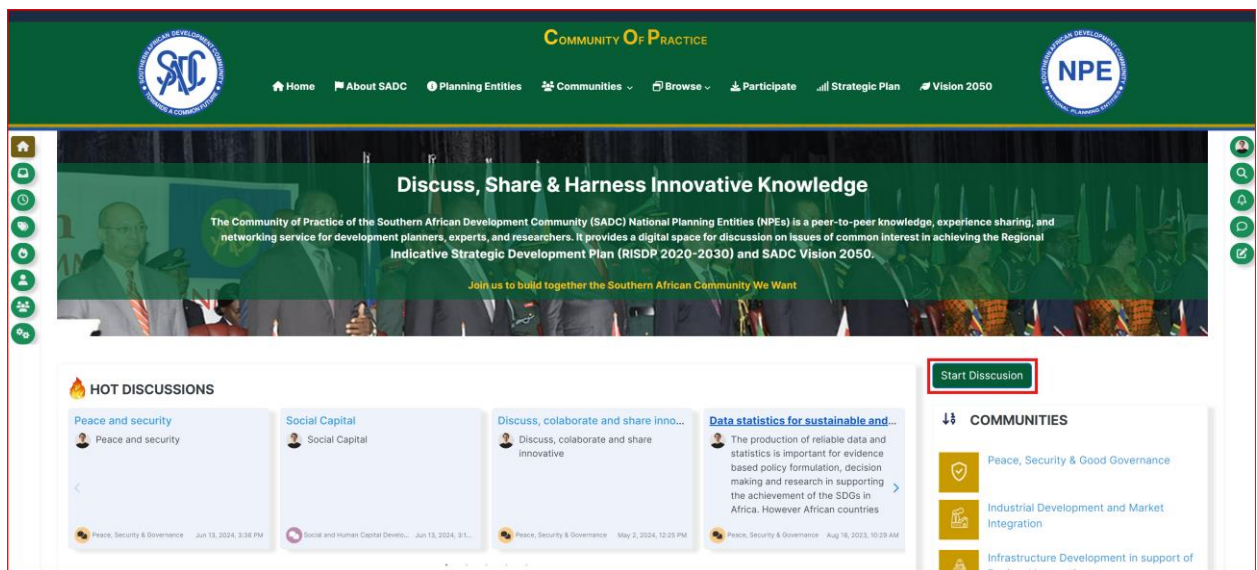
Community Of Practice

Home About SADC Planning Entities Communities Browse Participate Strategic Plan Vision 2050

NPE

Discuss, Share & Harness Innovative Knowledge

The Community of Practice of the Southern African Development Community (SADC) National Planning Entities (NPEs) is a peer-to-peer knowledge, experience sharing, and networking service for development planners, experts, and researchers. It provides a digital space for discussion on issues of common interest in achieving the Regional Indicative Strategic Development Plan (RISDP 2020-2030) and SADC Vision 2050.

Join us to build together the Southern African Community We Want

HOT DISCUSSIONS

Start Discussion

Peace and security
Peace and security
Peace, Security & Governance Jun 13, 2024, 3:36 PM

Social Capital
Social Capital
Social and Human Capital Develo... Jun 13, 2024, 3:1...

Discuss, colaborate and share inno...
Discuss, colaborate and share innovative
Peace, Security & Governance May 2, 2024, 12:25 PM

Data statistics for sustainable and...
The production of reliable data and statistics is important for evidence based policy formulation, decision making and research in supporting the achievement of the SDGs in Africa. However African countries
Peace, Security & Governance Aug 16, 2023, 10:29 AM

COMMUNITIES

Peace, Security & Good Governance

Industrial Development and Market Integration

Infrastructure Development in support of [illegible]